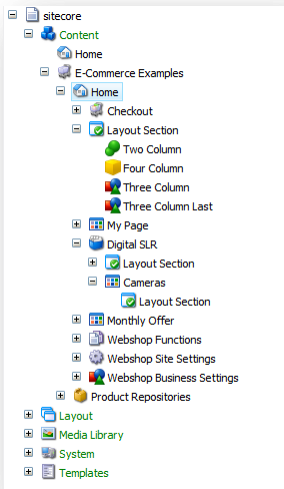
sitecore
Content
Home
E-Commerce Examples
Home
Checkout
Layout Section
Two Column
Four Column
Three Column
Three Column Last
My Page
Digital SLR
Layout Section
Cameras
Layout Section
Monthly Offer
Webshop Functions
Webshop Site Settings
Webshop Business Settings
Product Repositories
Layout
Media Library
System
Templates